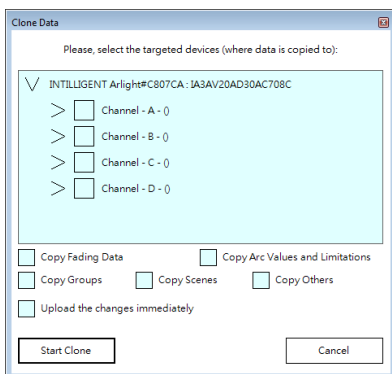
Clone Data

Please, select the targeted devices (where data is copied to):

INTILLIGENT Arlight#C807CA : IA3AV20AD30AC708C

Channel - A - ()

Channel - B - ()

Channel - C - ()

Channel - D - ()

Copy Fading Data

Copy Arc Values and Limitations

Copy Groups

Copy Scenes

Copy Others

Upload the changes immediately

Start Clone

Cancel